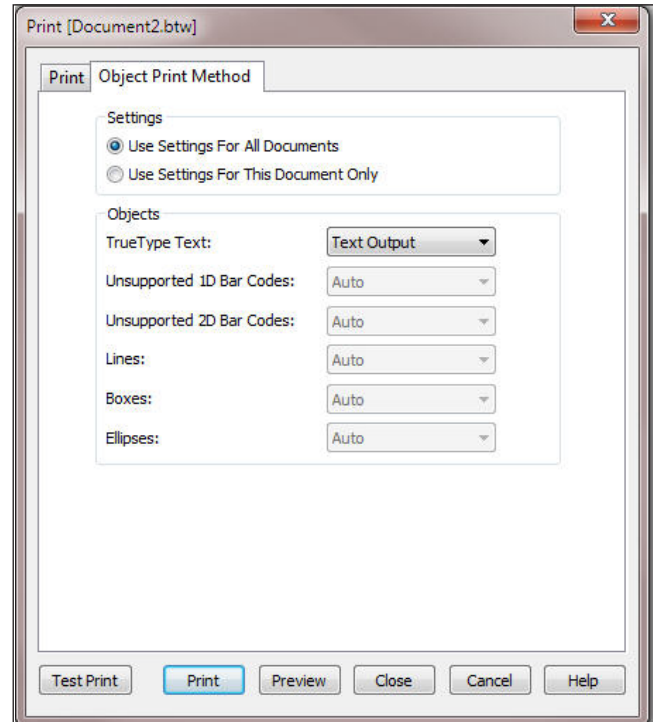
Print [Document2.btw]

Print | Object Print Method

Settings
Use Settings For All Documents
Use Settings For This Document Only

Objects
TrueType Text: Text Output
Unsupported 1D Bar Codes: Auto
Unsupported 2D Bar Codes: Auto
Lines: Auto
Boxes: Auto
Ellipses: Auto

Test Print | Print | Preview | Close | Cancel | Help